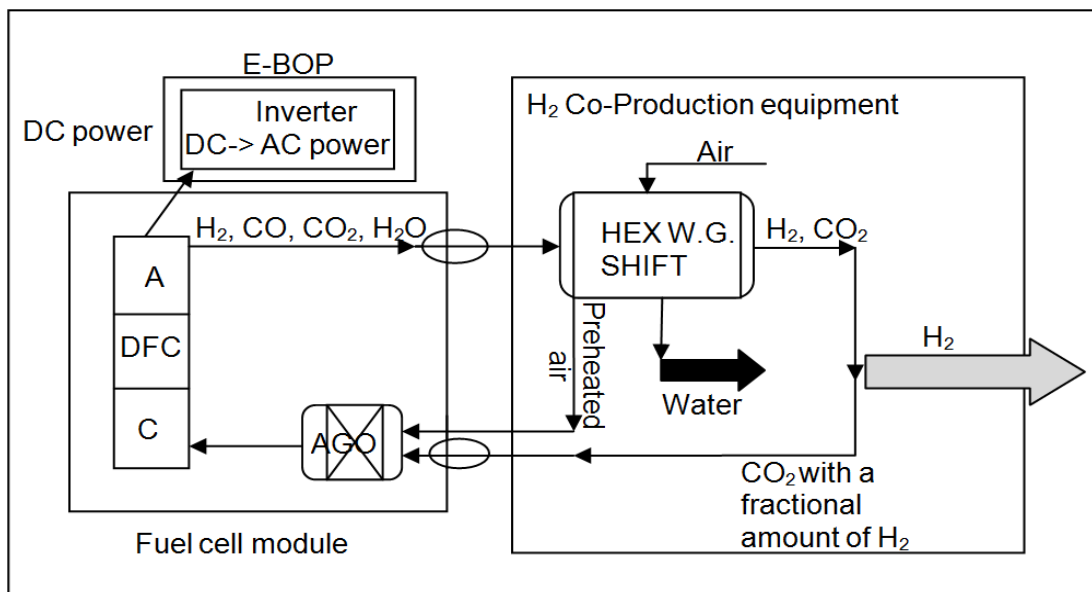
E-BOP

Inverter
DC-> AC power

DC power

$H_2$ Co-Production equipment

Air

$H_2$, CO, $CO_2$, $H_2O$

HEX W.G. SHIFT

$H_2$, $CO_2$

A

DFC

C

Preheated air

$H_2$

Water

AGO

$CO_2$ with a fractional amount of $H_2$

Fuel cell module